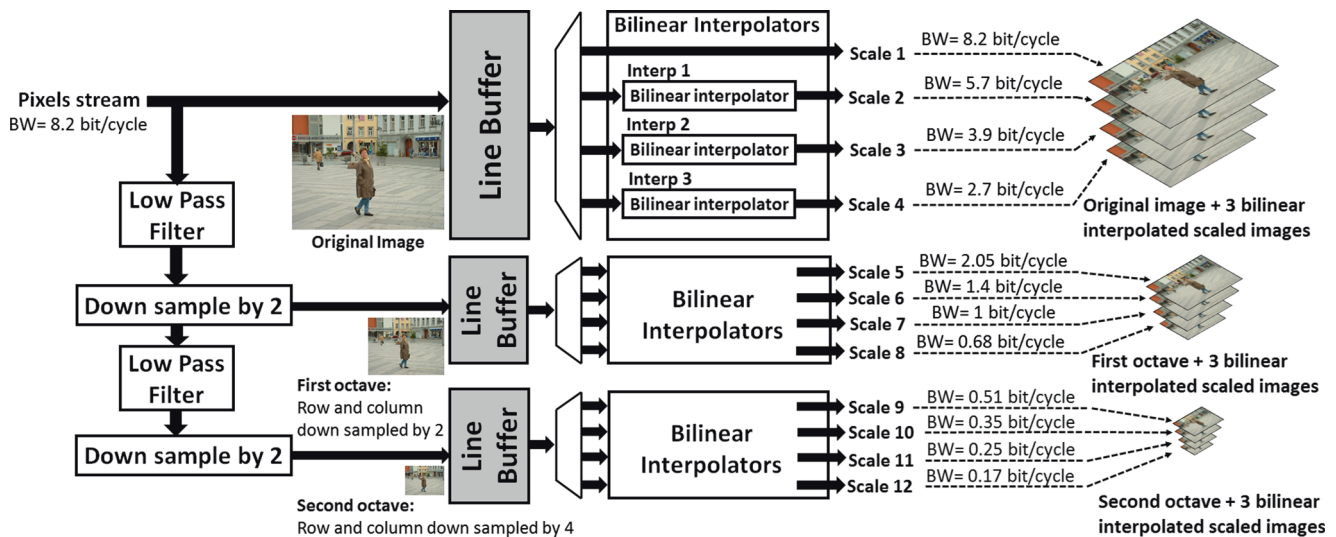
Pixels stream
BW= 8.2 bit/cycle

Low Pass Filter

Down sample by 2

Low Pass Filter

Down sample by 2

Original Image

First octave:
Row and column down sampled by 2

Second octave:
Row and column down sampled by 4

Line Buffer

Line Buffer

Line Buffer

Bilinear Interpolators

Interp 1
Bilinear interpolator

Interp 2
Bilinear interpolator

Interp 3
Bilinear interpolator

Scale 1
Scale 2
Scale 3
Scale 4

BW= 8.2 bit/cycle
BW= 5.7 bit/cycle
BW= 3.9 bit/cycle
BW= 2.7 bit/cycle

Original image + 3 bilinear interpolated scaled images

Bilinear Interpolators

Scale 5
Scale 6
Scale 7
Scale 8

BW= 2.05 bit/cycle
BW= 1.4 bit/cycle
BW= 1 bit/cycle
BW= 0.68 bit/cycle

First octave + 3 bilinear interpolated scaled images

Bilinear Interpolators

Scale 9
Scale 10
Scale 11
Scale 12

BW= 0.51 bit/cycle
BW= 0.35 bit/cycle
BW= 0.25 bit/cycle
BW= 0.17 bit/cycle

Second octave + 3 bilinear interpolated scaled images